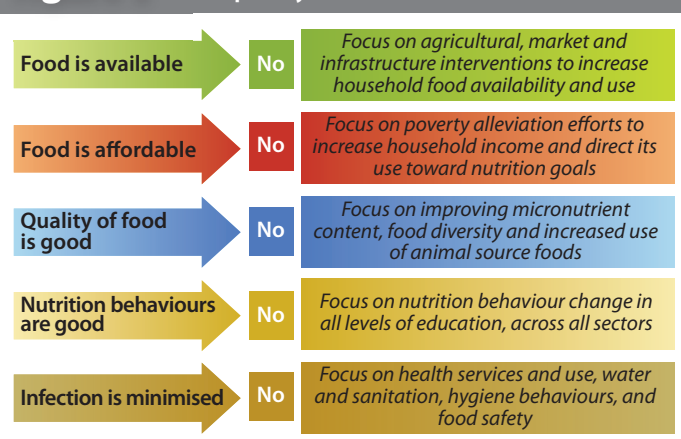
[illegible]

Food is available

No

Focus on agricultural, market and infrastructure interventions to increase household food availability and use

Food is affordable

No

Focus on poverty alleviation efforts to increase household income and direct its use toward nutrition goals

Quality of food is good

No

Focus on improving micronutrient content, food diversity and increased use of animal source foods

Nutrition behaviours are good

No

Focus on nutrition behaviour change in all levels of education, across all sectors

Infection is minimised

No

Focus on health services and use, water and sanitation, hygiene behaviours, and food safety